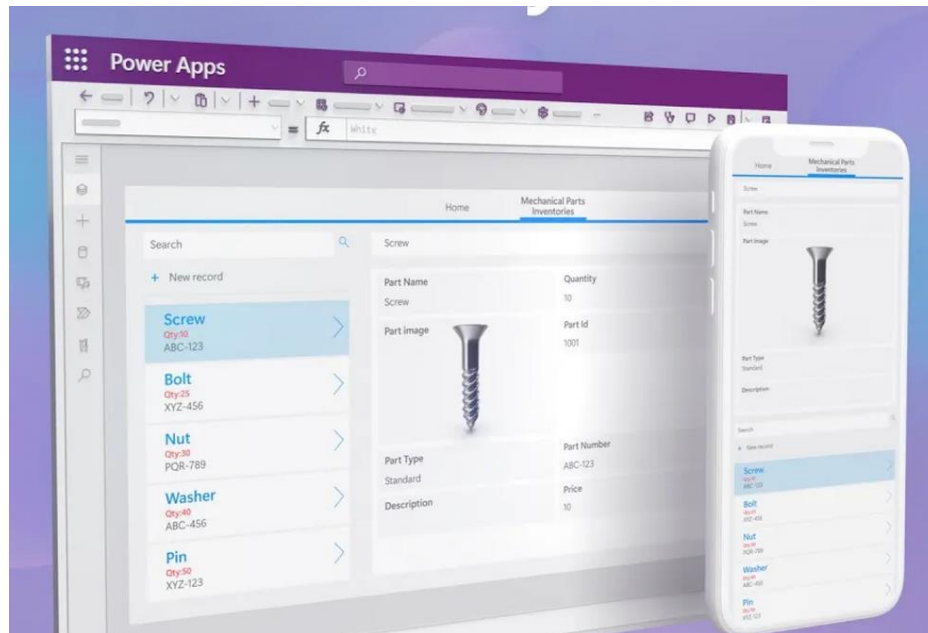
Power Apps

= fx White

Home

Mechanical Parts Inventories

Search

+ New record

Screw
Qty:10
ABC-123

Bolt
Qty:25
XYZ-456

Nut
Qty:30
PQR-789

Washer
Qty:40
ABC-456

Pin
Qty:50
XYZ-123

Screw

Part Name
Screw

Quantity
10

Part image

Part Id
1001

Part Number
ABC-123

Part Type
Standard

Price
10

Description

Home

Mechanical Parts Inventories

Screw

Part Name
Screw

Part image

Part Type
Standard

Description

Search

+ New record

Screw
Qty:10
ABC-123

Bolt
Qty:25
XYZ-456

Nut
Qty:30
PQR-789

Washer
Qty:40
ABC-456

Pin
Qty:50
XYZ-123